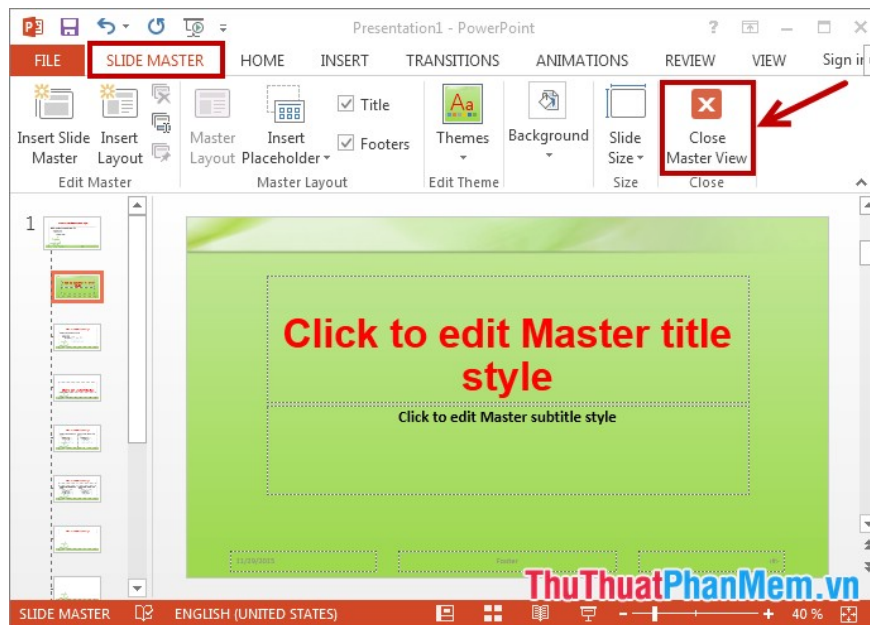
Presentation1 - PowerPoint

FILE SLIDE MASTER HOME INSERT TRANSITIONS ANIMATIONS REVIEW VIEW Sign in

Insert Slide Master
Insert Layout
Edit Master
Master Layout
Insert Placeholder
Title
Footers
Master Layout
Themes
Edit Theme
Background
Slide Size
Size
Close Master View
Close

1

Click to edit Master title style

Click to edit Master subtitle style

ThuThuatPhanMem.vn

SLIDE MASTER ENGLISH (UNITED STATES) 40 %